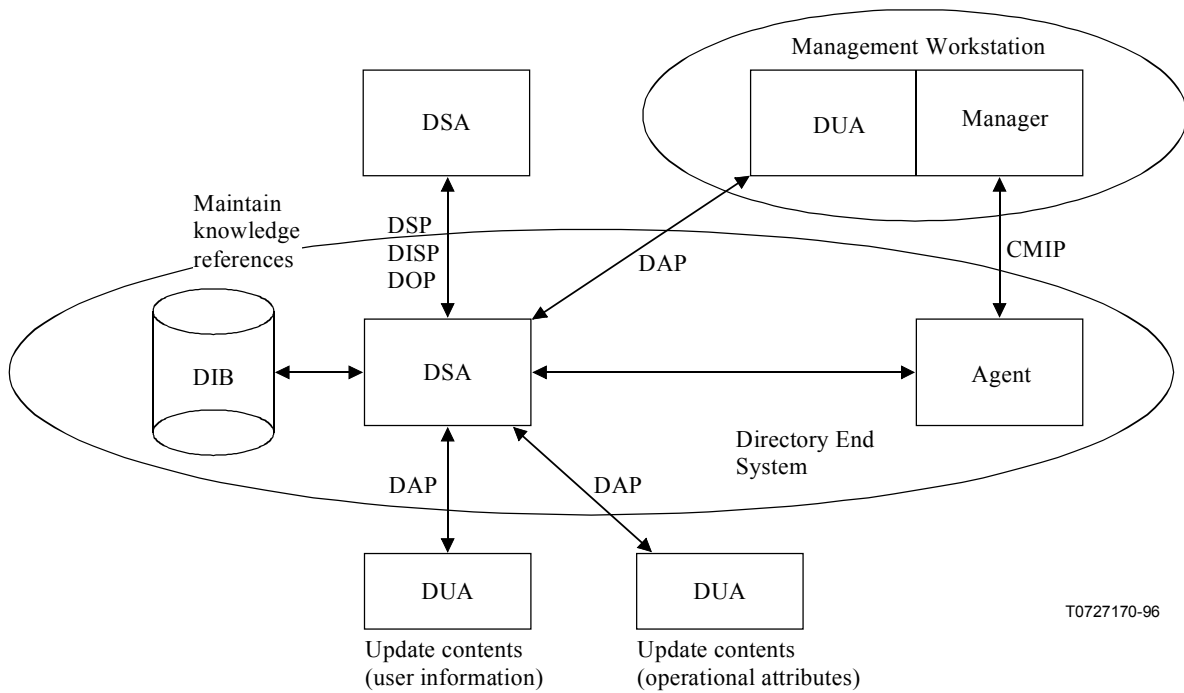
Management Workstation

DSA

DUA

Manager

Maintain knowledge references

DSP
DISP
DOP

DAP

CMIP

DIB

DSA

Agent

Directory End System

DAP

DAP

DUA

DUA

T0727170-96

Update contents (user information)

Update contents (operational attributes)